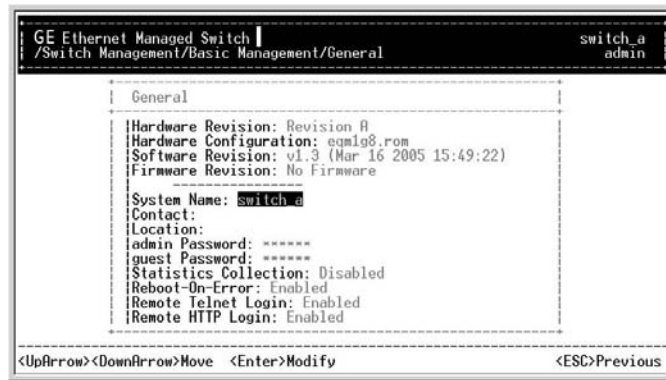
GE Ethernet Managed Switch
/Switch Management/Basic Management/General

switch_a
admin

General

Hardware Revision: Revision A
Hardware Configuration: eqmlg8.rom
Software Revision: v1.3 (Mar 16 2005 15:49:22)
Firmware Revision: No Firmware

System Name: switch_a
Contact:
Location:
admin Password: ******
guest Password: ******
Statistics Collection: Disabled
Reboot-On-Error: Enabled
Remote Telnet Login: Enabled
Remote HTTP Login: Enabled

<UpArrow><DownArrow>Move <Enter>Modify

<ESC>Previous